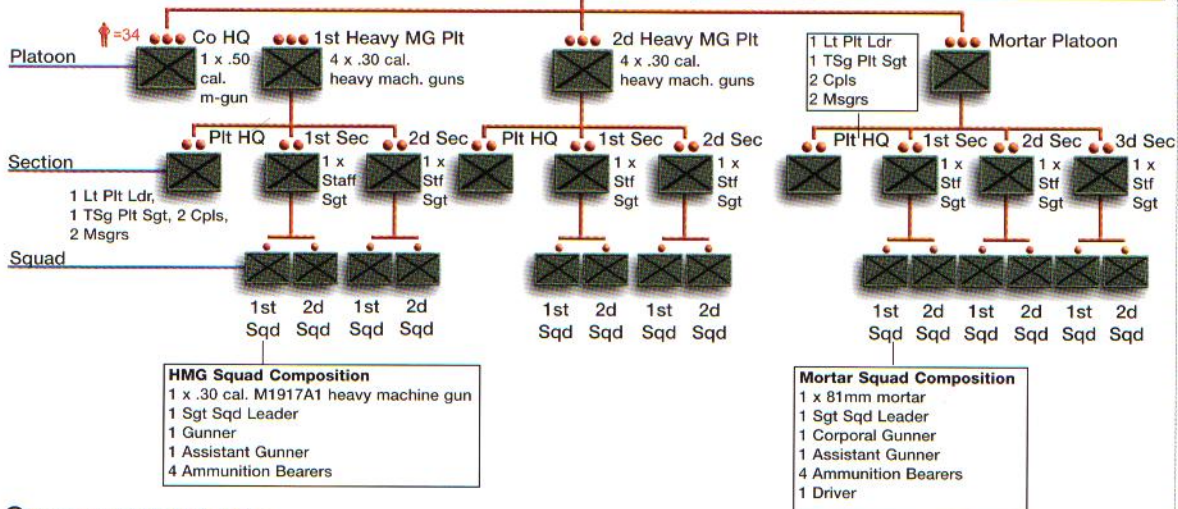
=34 Co HQ
1 x .50 cal. m-gun

1st Heavy MG Plt
4 x .30 cal. heavy mach. guns

2d Heavy MG Plt
4 x .30 cal. heavy mach. guns

1 Lt Plt Ldr
1 TSg Plt Sgt
2 Cpls
2 Msgrs

Mortar Platoon

Platoon

Plt HQ
1st Sec
1 x Staff Sgt
2d Sec
1 x Stf Sgt

Plt HQ
1st Sec
1 x Stf Sgt
2d Sec
1 x Stf Sgt

Plt HQ
1st Sec
1 x Stf Sgt
2d Sec
1 x Stf Sgt
3d Sec
1 x Stf Sgt

Section

1 Lt Plt Ldr,
1 TSg Plt Sgt, 2 Cpls,
2 Msgrs

Squad

1st Sqd 2d Sqd 1st Sqd 2d Sqd
1st Sqd 2d Sqd 1st Sqd 2d Sqd
1st Sqd 2d Sqd 1st Sqd 2d Sqd 1st Sqd 2d Sqd

HMG Squad Composition
1 x .30 cal. M1917A1 heavy machine gun
1 Sgt Sqd Leader
1 Gunner
1 Assistant Gunner
4 Ammunition Bearers

Mortar Squad Composition
1 x 81mm mortar
1 Sgt Sqd Leader
1 Corporal Gunner
1 Assistant Gunner
4 Ammunition Bearers
1 Driver